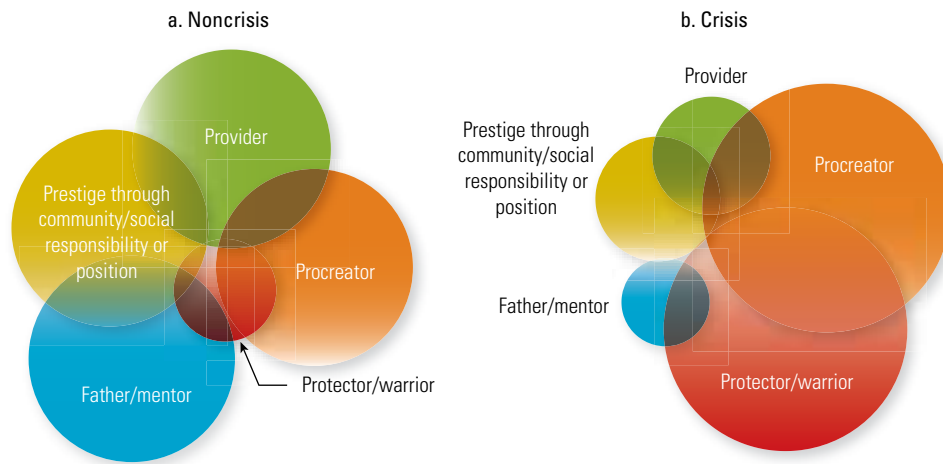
a. Noncrisis

Provider

Prestige through community/social responsibility or position

Procreator

Father/mentor

Protector/warrior

b. Crisis

Provider

Prestige through community/social responsibility or position

Procreator

Father/mentor

Protector/warrior